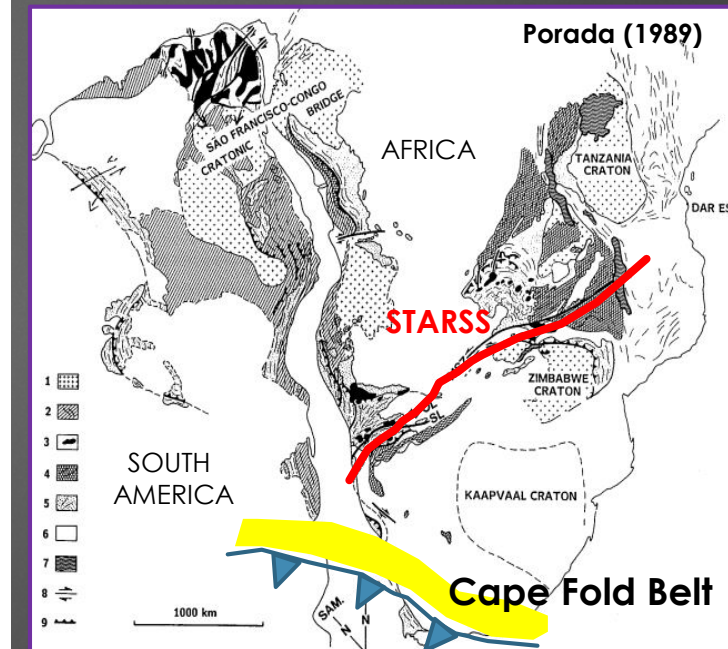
Porada (1989)

SAO FRANCISCO-CONGO CRATONIC BRIDGE

AFRICA

TANZANIA CRATON

DAR ES

STARSS

ZIMBABWE CRATON

SL

SOUTH AMERICA

KAAPVAAL CRATON

1
2
3
4
5
6
7
8
9

1000 km

SAM.

N

N

Cape Fold Belt